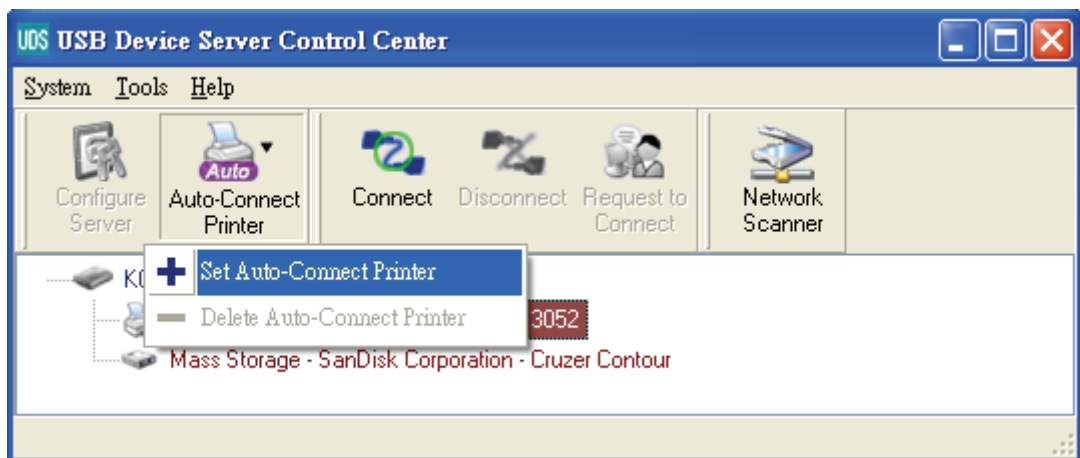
UDS USB Device Server Control Center

System Tools Help

Configure Server

Auto
Auto-Connect Printer

Connect

Disconnect

Request to Connect

Network Scanner

KO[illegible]

Set Auto-Connect Printer

Delete Auto-Connect Printer

3052

Mass Storage - SanDisk Corporation - Cruzer Contour